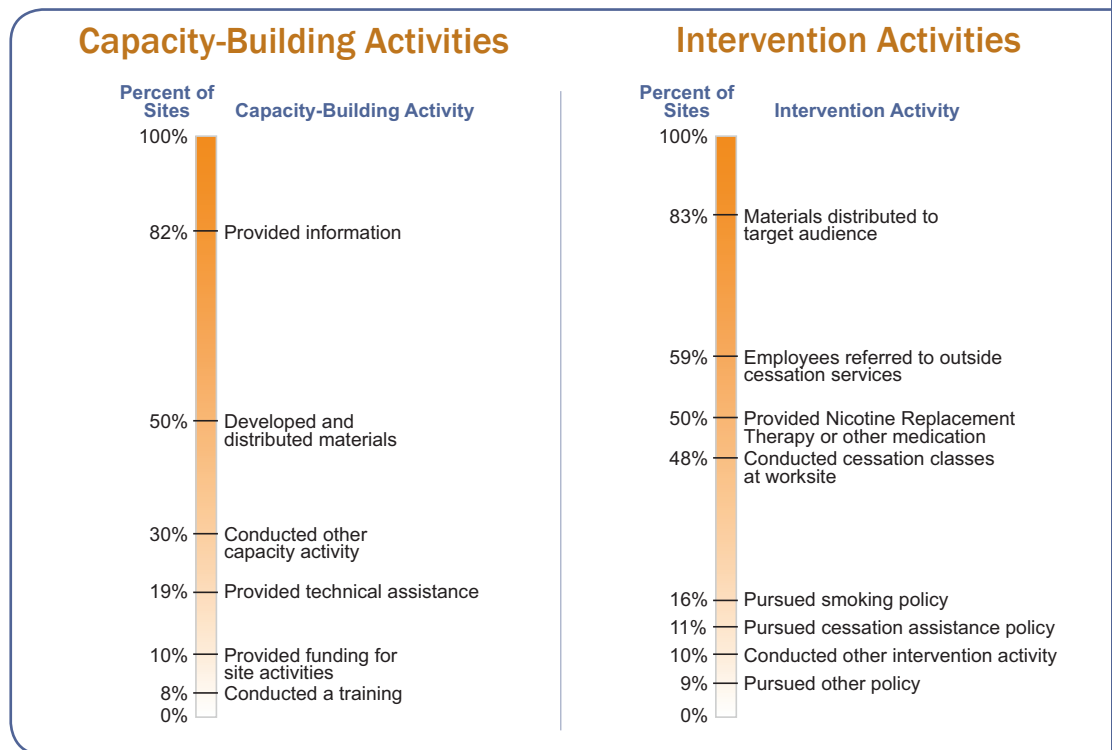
Capacity-Building Activities

| Percent of Sites | Capacity-Building Activity |
|---|---|
| 100% | |
| 82% | Provided information |
| 50% | Developed and distributed materials |
| 30% | Conducted other capacity activity |
| 19% | Provided technical assistance |
| 10% | Provided funding for site activities |
| 8% | Conducted a training |
| 0% | |

Intervention Activities

| Percent of Sites | Intervention Activity |
|---|---|
| 100% | |
| 83% | Materials distributed to target audience |
| 59% | Employees referred to outside cessation services |
| 50% | Provided Nicotine Replacement Therapy or other medication |
| 48% | Conducted cessation classes at worksite |
| 16% | Pursued smoking policy |
| 11% | Pursued cessation assistance policy |
| 10% | Conducted other intervention activity |
| 9% | Pursued other policy |
| 0% | |